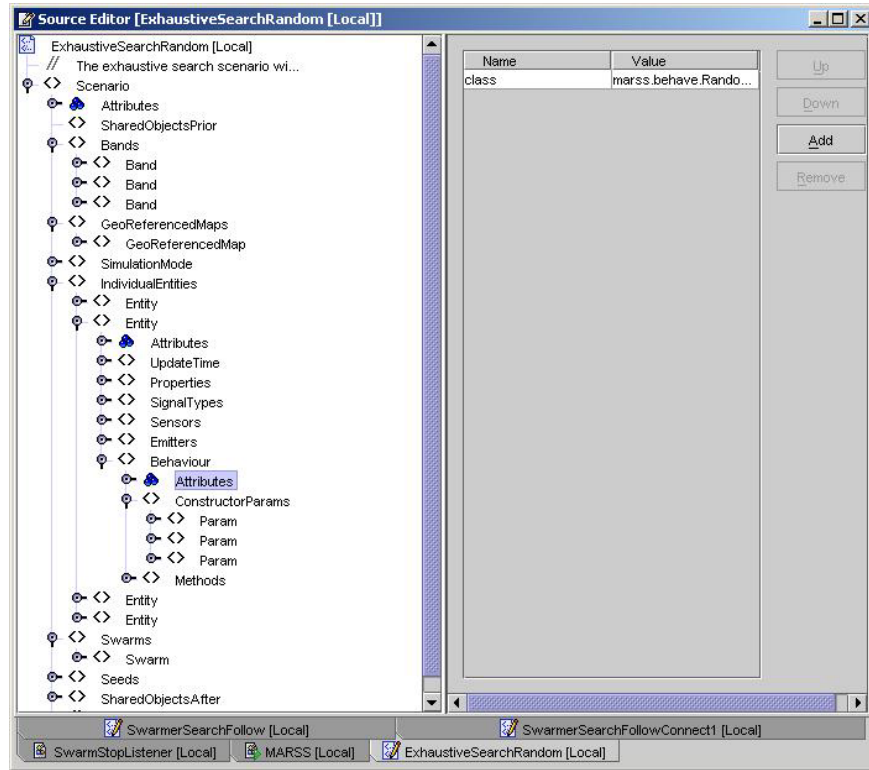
Source Editor [ExhaustiveSearchRandom [Local]]

ExhaustiveSearchRandom [Local]
// The exhaustive search scenario wi...
<> Scenario
Attributes
<> SharedObjectsPrior
<> Bands
<> Band
<> Band
<> Band
<> GeoReferencedMaps
<> GeoReferencedMap
<> SimulationMode
<> IndividualEntities
<> Entity
<> Entity
Attributes
<> UpdateTime
<> Properties
<> SignalTypes
<> Sensors
<> Emitters
<> Behaviour
Attributes
<> ConstructorParams
<> Param
<> Param
<> Param
<> Methods
<> Entity
<> Entity
<> Swarms
<> Swarm
<> Seeds
<> SharedObjectsAfter

| Name | Value |
|---|---|
| class | marss.behave.Rando... |

Up
Down
Add
Remove

SwarmerSearchFollow [Local]
SwarmerSearchFollowConnect1 [Local]
SwarmStopListener [Local]
MARSS [Local]
ExhaustiveSearchRandom [Local]